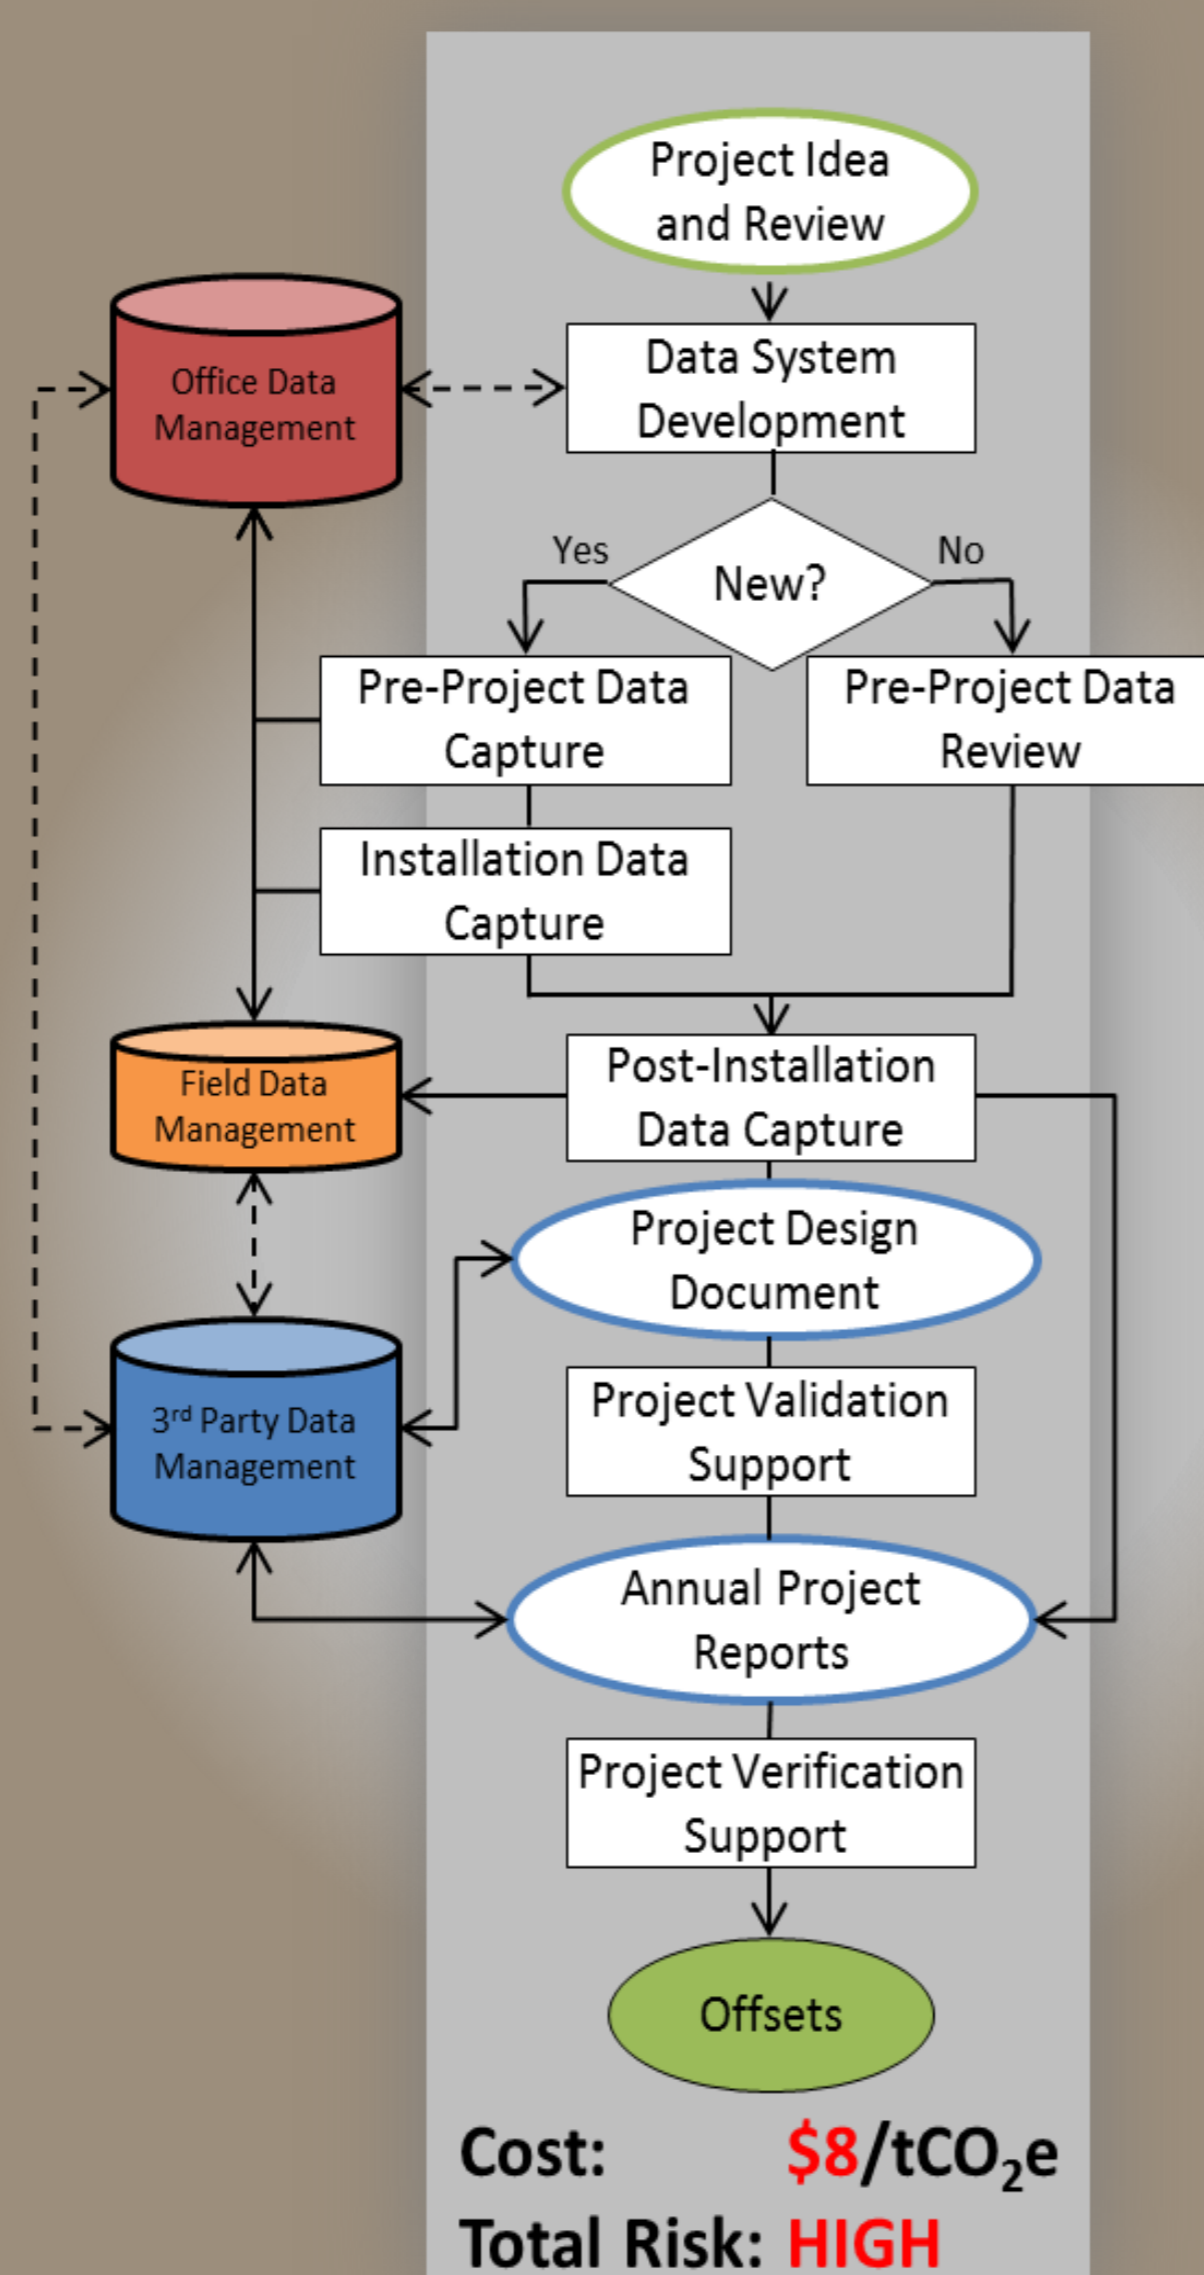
Project Idea and Review

Office Data Management

Data System Development

Yes

New?

No

Pre-Project Data Capture

Pre-Project Data Review

Installation Data Capture

Field Data Management

Post-Installation Data Capture

Project Design Document

3rd Party Data Management

Project Validation Support

Annual Project Reports

Project Verification Support

Offsets

Cost: $8/tCO$_2$e

Total Risk: HIGH